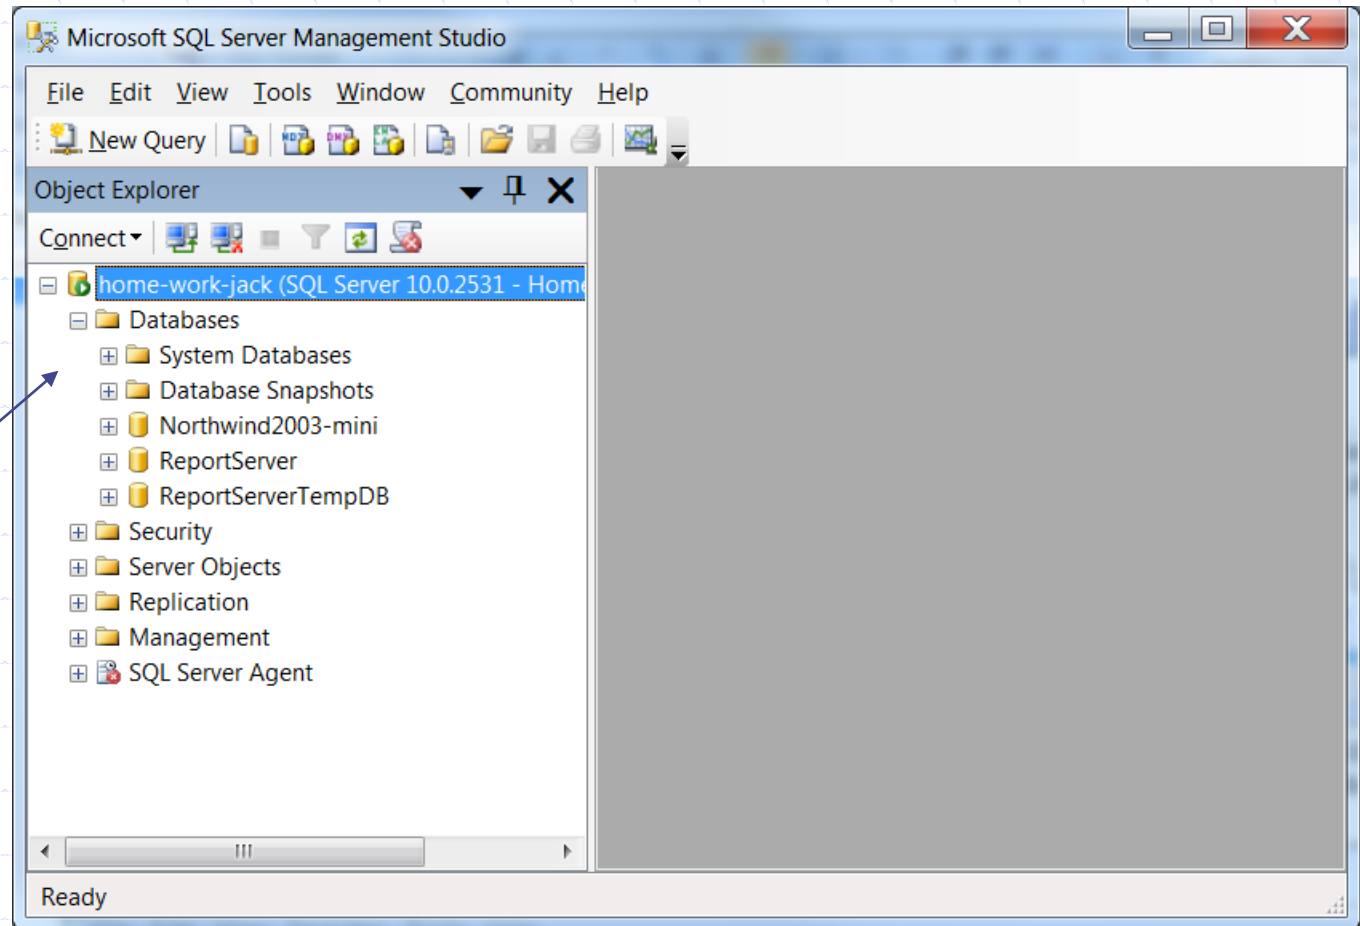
Microsoft SQL Server Management Studio

File Edit View Tools Window Community Help

New Query

Object Explorer

Connect

home-work-jack (SQL Server 10.0.2531 - Home

Databases

System Databases

Database Snapshots

Northwind2003-mini

ReportServer

ReportServerTempDB

Security

Server Objects

Replication

Management

SQL Server Agent

Ready